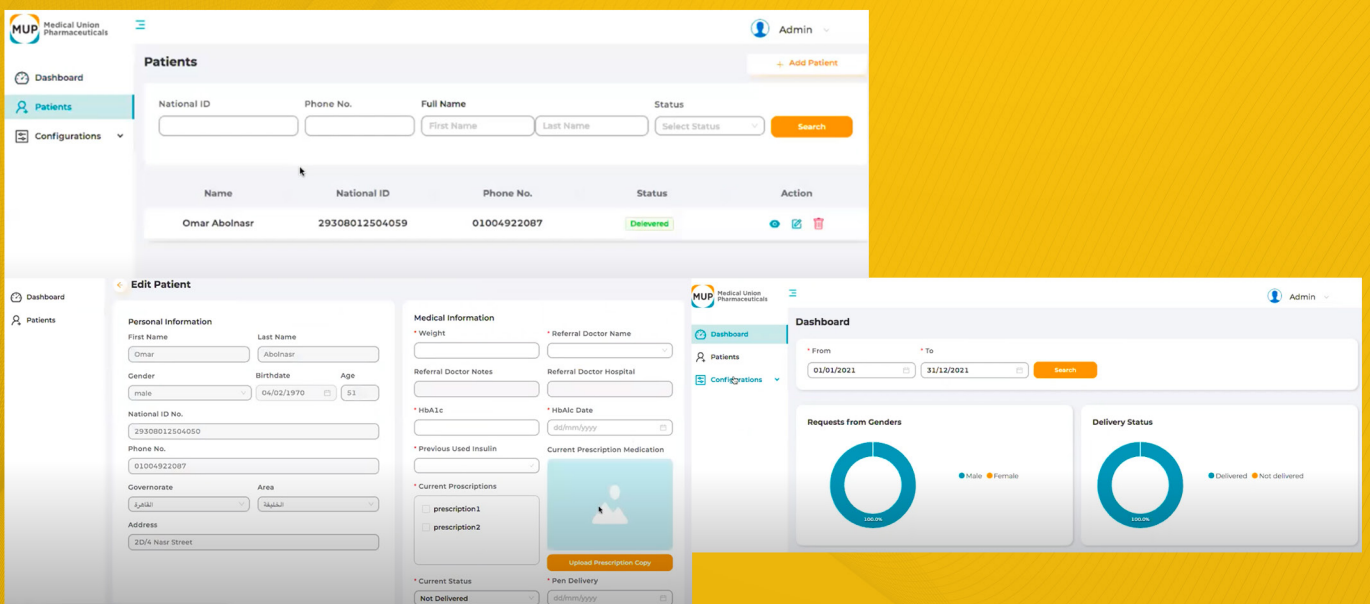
MUP Medical Union Pharmaceuticals

Admin

Dashboard
Patients
Configurations

Patients

+ Add Patient

National ID
Phone No.
Full Name
First Name
Last Name
Status
Select Status
Search

| Name | National ID | Phone No. | Status | Action |
|---|---|---|---|---|
| Omar Abolnasr | 29308012504059 | 01004922087 | Delevered | |

Dashboard
Patients

Edit Patient

Personal Information
First Name
Omar
Last Name
Abolnasr
Gender
male
Birthdate
04/02/1970
Age
51
National ID No.
29308012504050
Phone No.
01004922087
Governorate
القاهرة
Area
الخليفة
Address
2D/4 Nasr Street

Medical Information
* Weight
* Referral Doctor Name
Referral Doctor Notes
Referral Doctor Hospital
* HbA1c
* HbAlc Date
dd/mm/yyyy
* Previous Used Insulin
Current Prescription Medication
* Current Proscriptions
prescription1
prescription2
Upload Prescription Copy
* Current Status
Not Delivered
* Pen Delivery
dd/mm/yyyy

MUP Medical Union Pharmaceuticals

Admin

Dashboard
Patients
Configurations

Dashboard

* From
01/01/2021
* To
31/12/2021
Search

Requests from Genders
Male
Female
100.0%

Delivery Status
Delivered
Not delivered
100.0%